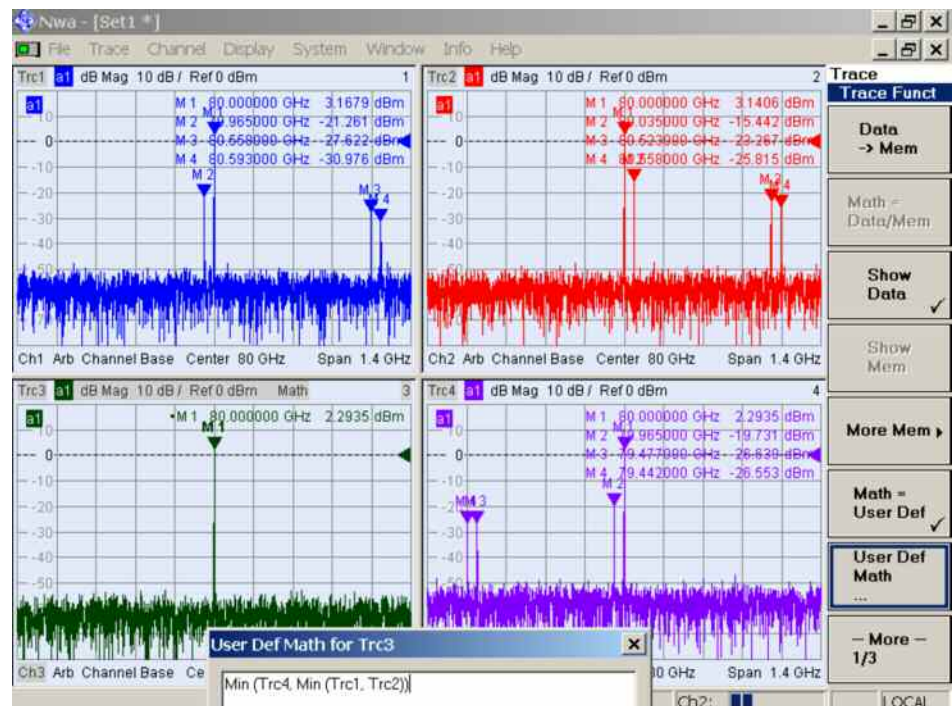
Nwa - [Set1 *]

File Trace Channel Display System Window Info Help

Trc1 a1 dB Mag 10 dB / Ref 0 dBm 1

M 1 80.000000 GHz 3.1679 dBm
M 2 79.965000 GHz -21.261 dBm
M 3 80.658000 GHz -27.622 dBm
M 4 80.593000 GHz -30.976 dBm

a1
10
0
-10
-20
-30
-40
-50

M 1
M 2
M 3
4

Ch1 Arb Channel Base Center 80 GHz Span 1.4 GHz

Trc2 a1 dB Mag 10 dB / Ref 0 dBm 2

M 1 80.000000 GHz 3.1406 dBm
M 2 80.035000 GHz -15.442 dBm
M 3 80.523000 GHz -23.267 dBm
M 4 80.558000 GHz -25.815 dBm

a1
10
0
-10
-20
-30
-40

M 1
M 3
4

Ch2 Arb Channel Base Center 80 GHz Span 1.4 GHz

Trc3 a1 dB Mag 10 dB / Ref 0 dBm Math 3

•M 1 80.000000 GHz 2.2935 dBm

a1
10
0
-10
-20
-30
-40
-50

M 1

Ch3 Arb Channel Base Ce

Trc4 a1 dB Mag 10 dB / Ref 0 dBm 4

M 1 80.000000 GHz 2.2935 dBm
M 2 79.965000 GHz -19.731 dBm
M 3 79.477000 GHz -26.639 dBm
M 4 79.442000 GHz -26.553 dBm

a1
10
0
-10
-20
-30
-40
-50

M 1
M 2
M4 3

0 GHz Span 1.4 GHz

User Def Math for Trc3

Min (Trc4, Min (Trc1, Trc2))

Trace
Trace Funct

Data -> Mem

Math = Data/Mem

Show Data ✓

Show Mem

More Mem ▸

Math = User Def ✓

User Def Math ...

— More — 1/3

Ch2:

LOCAL